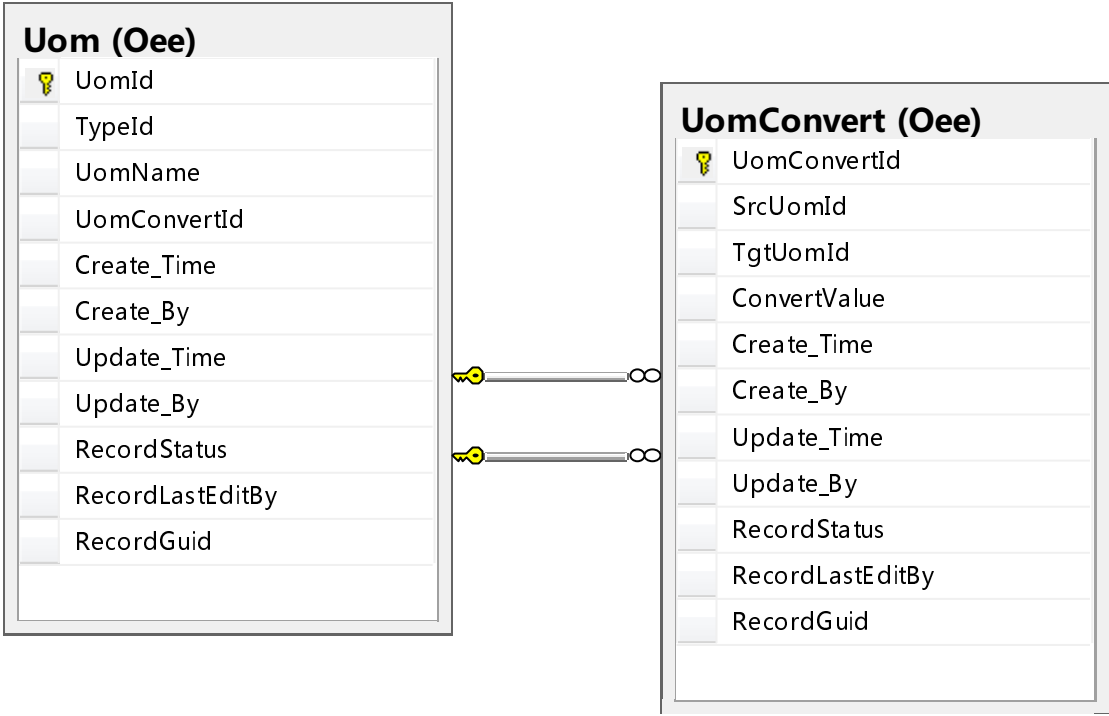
Uom (Oee)

UomId
TypeId
UomName
UomConvertId
Create_Time
Create_By
Update_Time
Update_By
RecordStatus
RecordLastEditBy
RecordGuid

UomConvert (Oee)

UomConvertId
SrcUomId
TgtUomId
ConvertValue
Create_Time
Create_By
Update_Time
Update_By
RecordStatus
RecordLastEditBy
RecordGuid